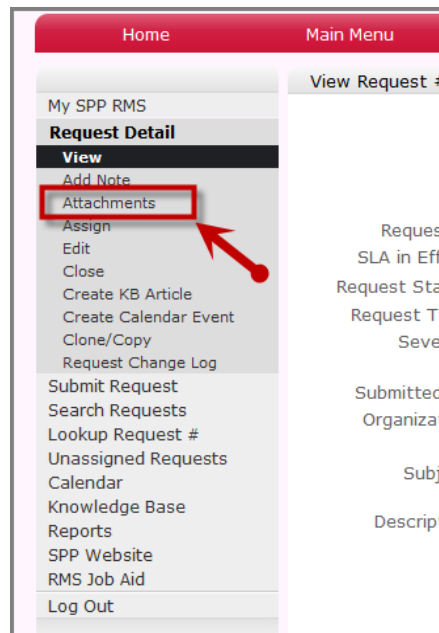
Home Main Menu

My SPP RMS
Request Detail
View
Add Note
Attachments
Assign
Edit
Close
Create KB Article
Create Calendar Event
Clone/Copy
Request Change Log
Submit Request
Search Requests
Lookup Request #
Unassigned Requests
Calendar
Knowledge Base
Reports
SPP Website
RMS Job Aid
Log Out

View Request #

Reques
SLA in Eff
Request Sta
Request T
Seve
Submitted
Organizat
Subj
Descript